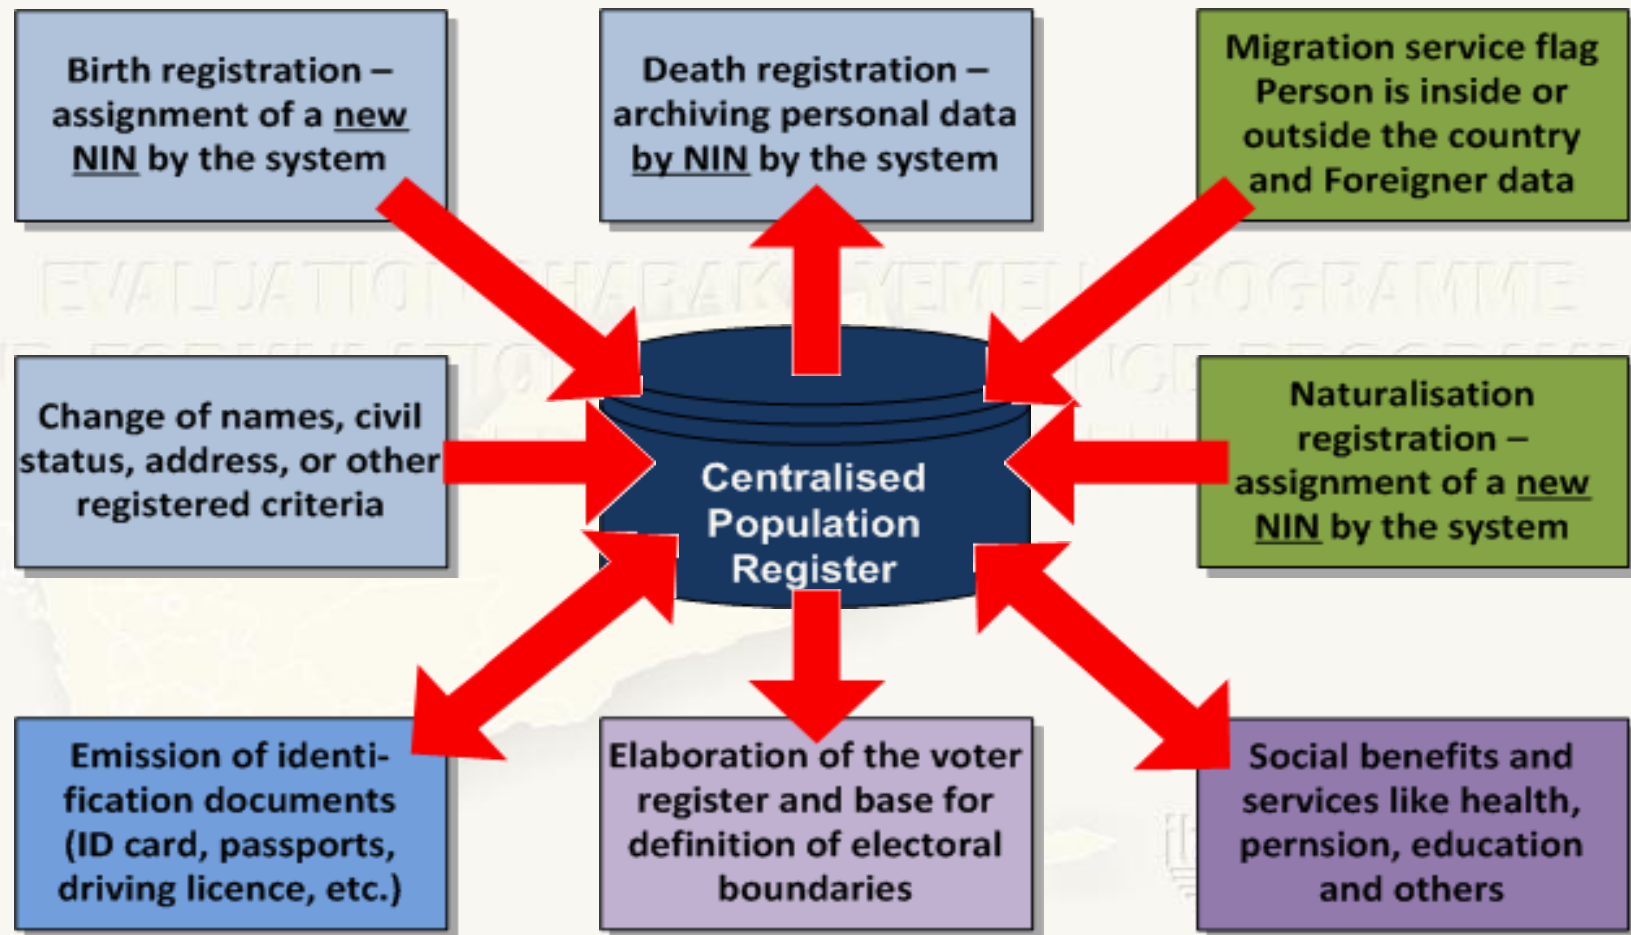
Birth registration – assignment of a new NIN by the system

Death registration – archiving personal data by NIN by the system

Migration service flag Person is inside or outside the country and Foreigner data

Change of names, civil status, address, or other registered criteria

Centralised Population Register

Naturalisation registration – assignment of a new NIN by the system

Emission of identification documents (ID card, passports, driving licence, etc.)

Elaboration of the voter register and base for definition of electoral boundaries

Social benefits and services like health, pernsion, education and others